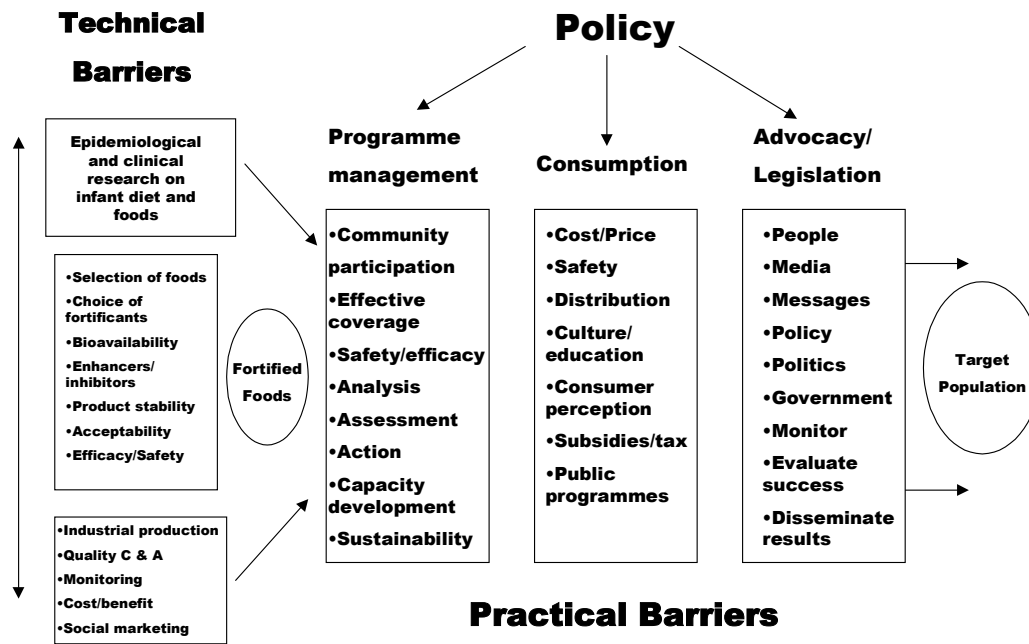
Technical Barriers

Policy

Epidemiological and clinical research on infant diet and foods

•Selection of foods
•Choice of fortificants
•Bioavailability
•Enhancers/inhibitors
•Product stability
•Acceptability
•Efficacy/Safety

Fortified Foods

•Industrial production
•Quality C & A
•Monitoring
•Cost/benefit
•Social marketing

Programme management

•Community participation
•Effective coverage
•Safety/efficacy
•Analysis
•Assessment
•Action
•Capacity development
•Sustainability

Consumption

•Cost/Price
•Safety
•Distribution
•Culture/education
•Consumer perception
•Subsidies/tax
•Public programmes

Advocacy/Legislation

•People
•Media
•Messages
•Policy
•Politics
•Government
•Monitor
•Evaluate success
•Disseminate results

Target Population

Practical Barriers